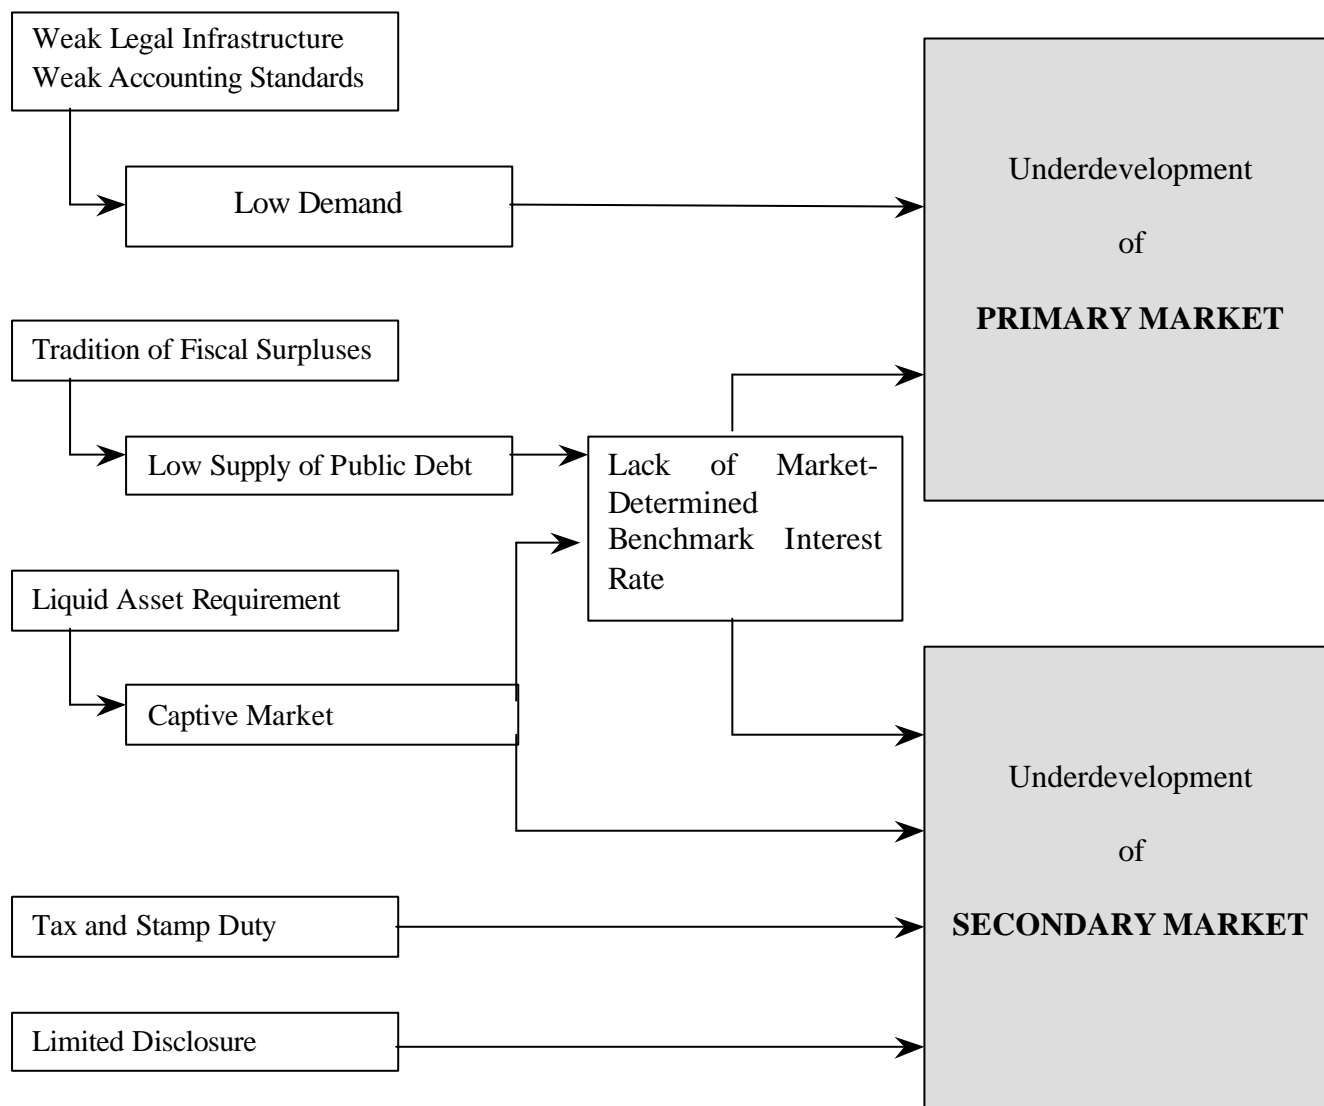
Weak Legal Infrastructure
Weak Accounting Standards

Low Demand

Tradition of Fiscal Surpluses

Low Supply of Public Debt

Lack of Market-Determined Benchmark Interest Rate

Liquid Asset Requirement

Captive Market

Tax and Stamp Duty

Limited Disclosure

Underdevelopment

of

**PRIMARY MARKET**

Underdevelopment

of

**SECONDARY MARKET**